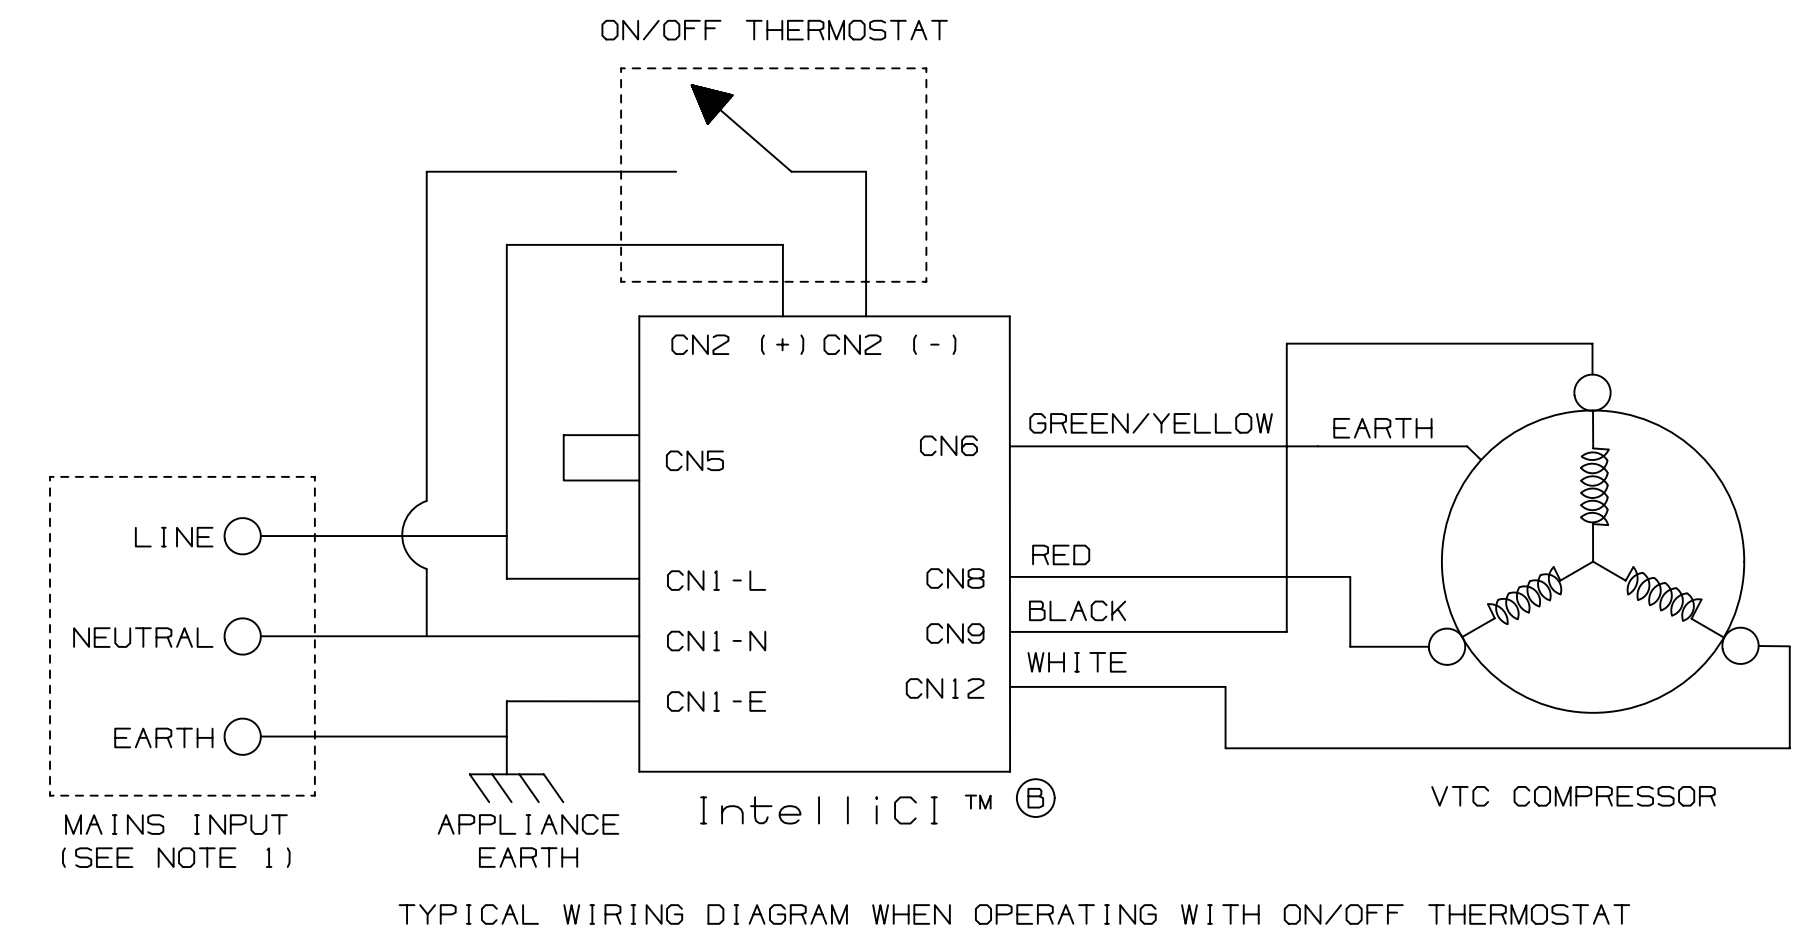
ON/OFF THERMOSTAT

CN2 (+) CN2 (-)

CN5

CN6

GREEN/YELLOW

EARTH

LINE

NEUTRAL

EARTH

CN1-L

CN1-N

CN1-E

CN8

CN9

CN12

RED

BLACK

WHITE

MAINS INPUT (SEE NOTE 1)

APPLIANCE EARTH

IntelliCI ™ Ⓑ

VTC COMPRESSOR

TYPICAL WIRING DIAGRAM WHEN OPERATING WITH ON/OFF THERMOSTAT